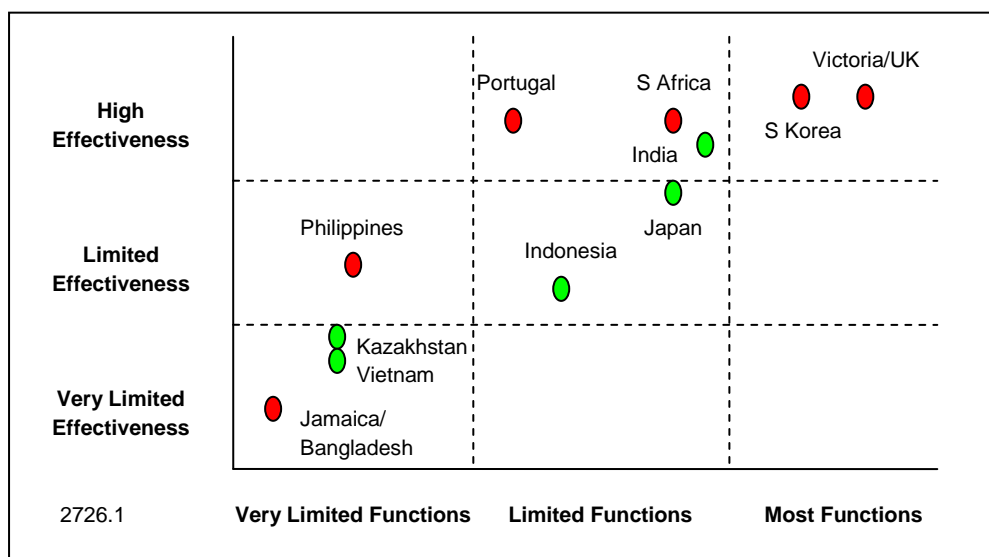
High Effectiveness

Limited Effectiveness

Very Limited Effectiveness

Portugal

S Africa

Victoria/UK

S Korea

India

Japan

Philippines

Indonesia

Kazakhstan

Vietnam

Jamaica/ Bangladesh

2726.1

Very Limited Functions

Limited Functions

Most Functions